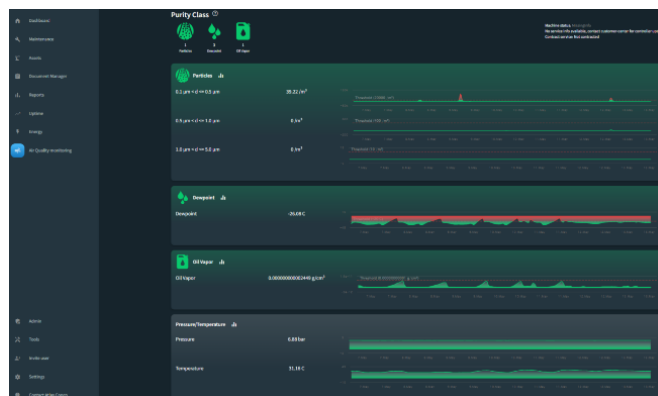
Dashboard
Maintenance
Events
Document Manager
Reports
Uptime
Energy
Air Quality monitoring

Admin
Tools
Invite user
Settings
Contact Atlas Copco

Purity Class

1
Particles
3
Dewpoint
1
Oil Vapor

Machine status: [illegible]
No service info available, contact customer center for contract / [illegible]
Contact service first contracted

Particles

0.1 µm < d <= 0.5 µm
39.32 /m³
0.5 µm < d <= 1.0 µm
0 /m³
1.0 µm < d <= 5.0 µm
0 /m³

Dewpoint

Dewpoint
-26.08 C

Oil Vapor

Oil Vapor
0.000000000002449 g/m³

Pressure/Temperature

Pressure
0.00 bar
Temperature
31.18 C